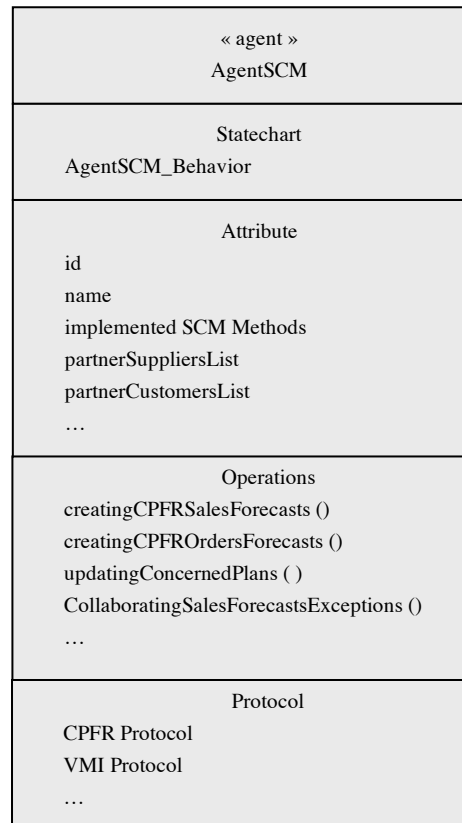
« agent »
AgentSCM

Statechart
AgentSCM_Behavior

Attribute
id
name
implemented SCM Methods
partnerSuppliersList
partnerCustomersList
…

Operations
creatingCPFRSalesForecasts ()
creatingCPFROrdersForecasts ()
updatingConcernedPlans ( )
CollaboratingSalesForecastsExceptions ()
…

Protocol
CPFR Protocol
VMI Protocol
…